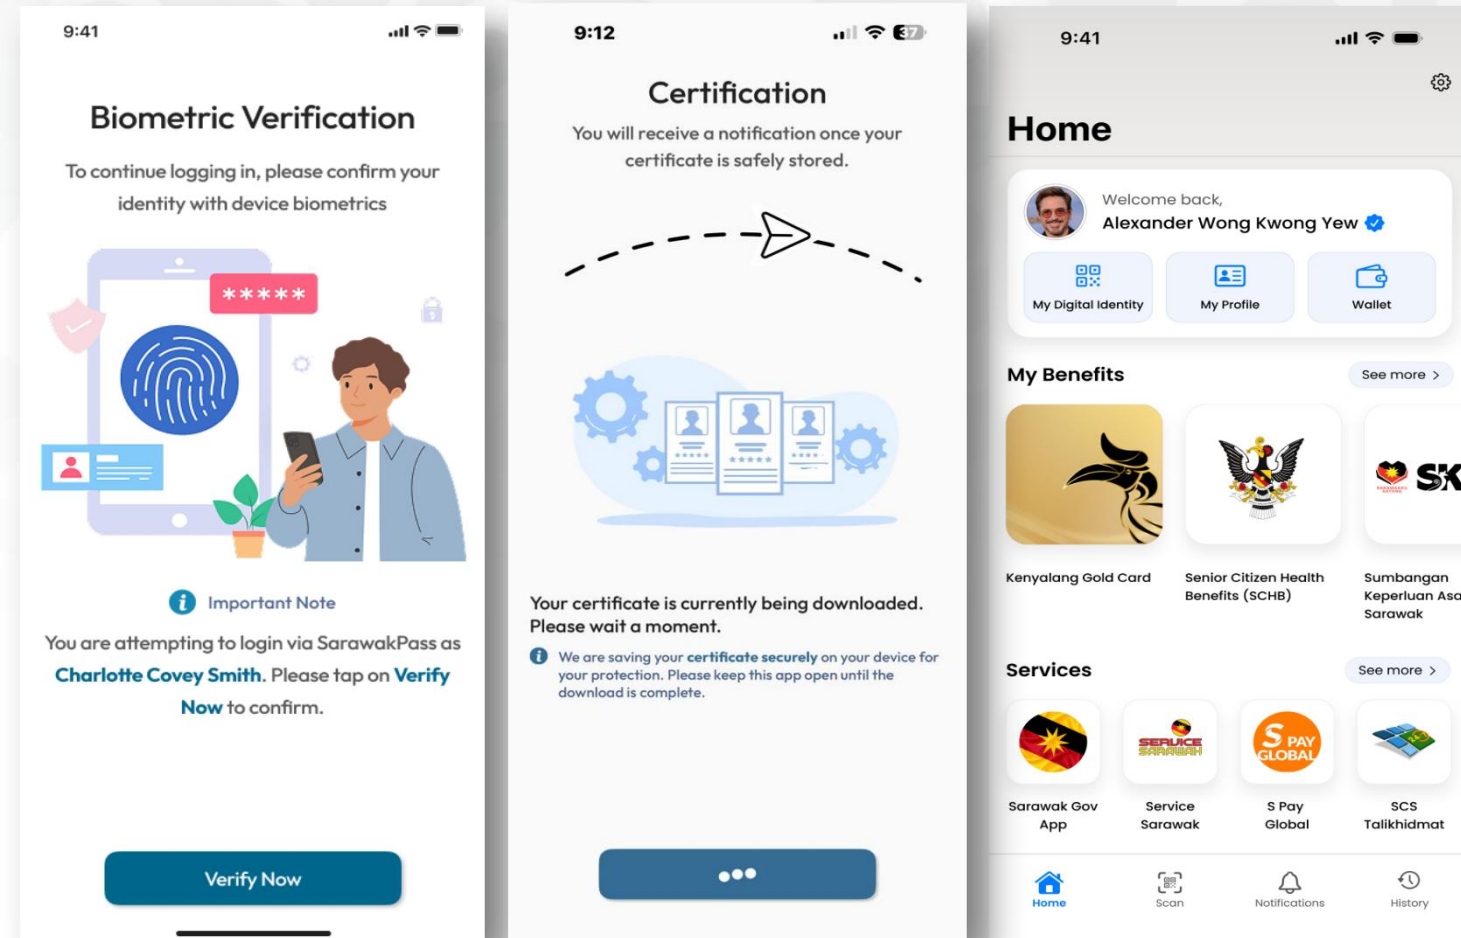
9:41

Biometric Verification

To continue logging in, please confirm your identity with device biometrics

*****

Important Note

You are attempting to login via SarawakPass as Charlotte Covey Smith. Please tap on Verify Now to confirm.

Verify Now

9:12

37

Certification

You will receive a notification once your certificate is safely stored.

Your certificate is currently being downloaded. Please wait a moment.

We are saving your certificate securely on your device for your protection. Please keep this app open until the download is complete.

9:41

Home

Welcome back,

Alexander Wong Kwong Yew

My Digital Identity

My Profile

Wallet

My Benefits

See more >

Kenyalang Gold Card

Senior Citizen Health Benefits (SCHB)

Sumbangan Keperluan Asa Sarawak

SK

Services

See more >

SERVICE SARAWAK

S PAY GLOBAL

Sarawak Gov App

Service Sarawak

S Pay Global

SCS Talikhidmat

Home

Scan

Notifications

History